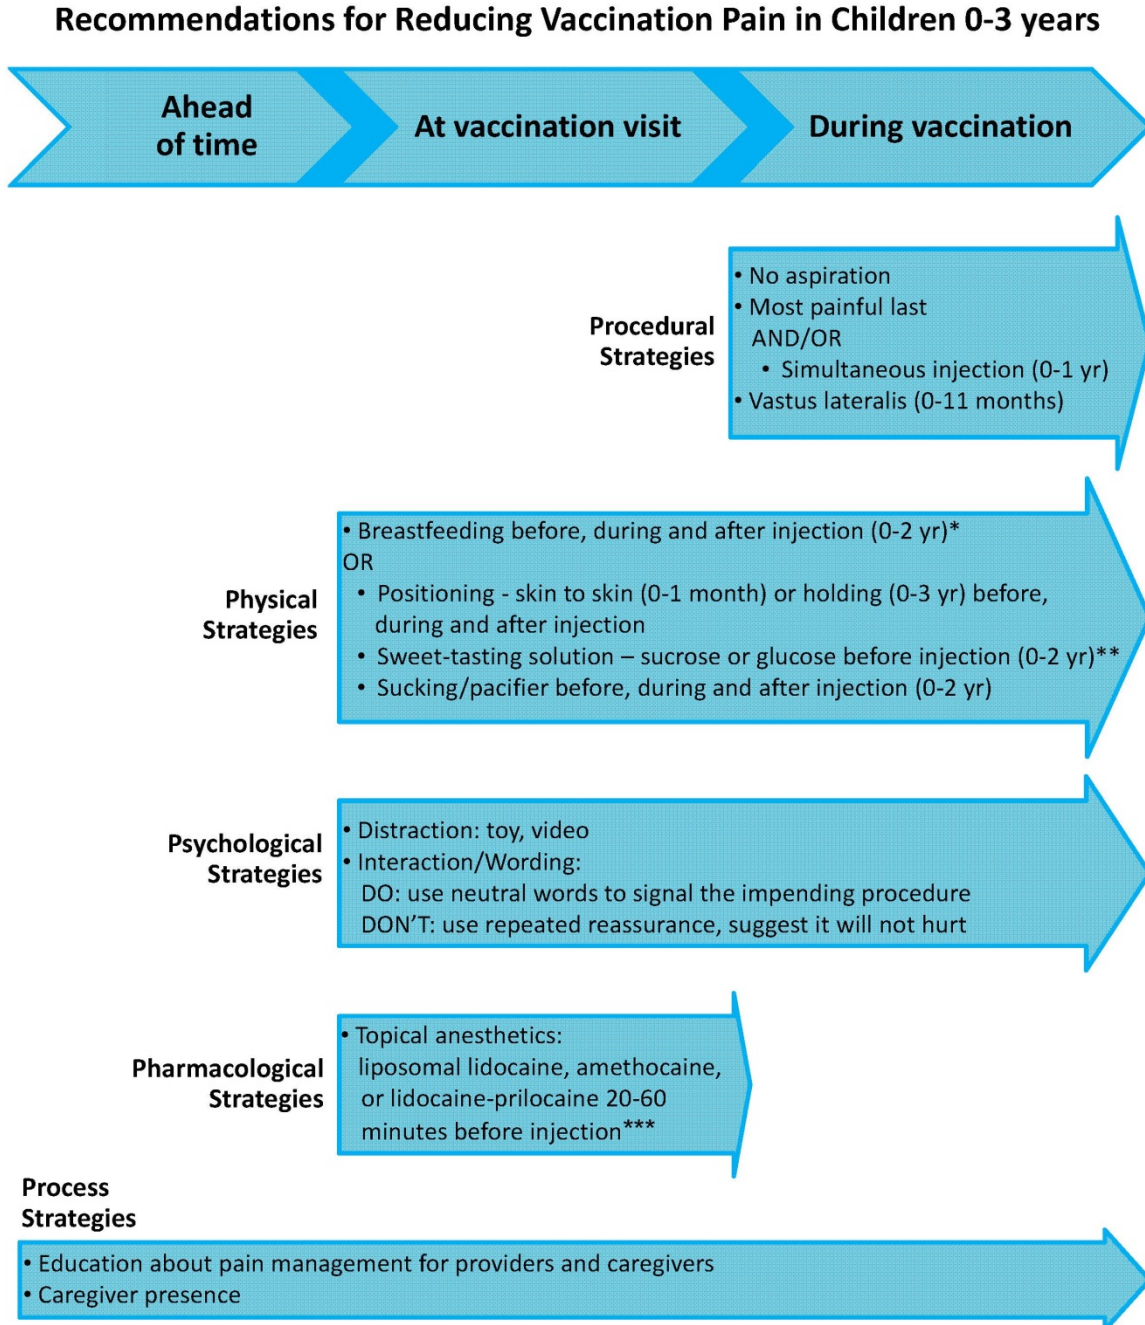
Recommendations for Reducing Vaccination Pain in Children 0-3 years

Ahead of time

At vaccination visit

During vaccination

Procedural Strategies

• No aspiration
• Most painful last
AND/OR
• Simultaneous injection (0-1 yr)
• Vastus lateralis (0-11 months)

Physical Strategies

• Breastfeeding before, during and after injection (0-2 yr)*
OR
• Positioning - skin to skin (0-1 month) or holding (0-3 yr) before, during and after injection
• Sweet-tasting solution – sucrose or glucose before injection (0-2 yr)**
• Sucking/pacifier before, during and after injection (0-2 yr)

Psychological Strategies

• Distraction: toy, video
• Interaction/Wording:
DO: use neutral words to signal the impending procedure
DON'T: use repeated reassurance, suggest it will not hurt

Pharmacological Strategies

• Topical anesthetics:
liposomal lidocaine, amethocaine, or lidocaine-prilocaine 20-60 minutes before injection***

Process Strategies

• Education about pain management for providers and caregivers
• Caregiver presence